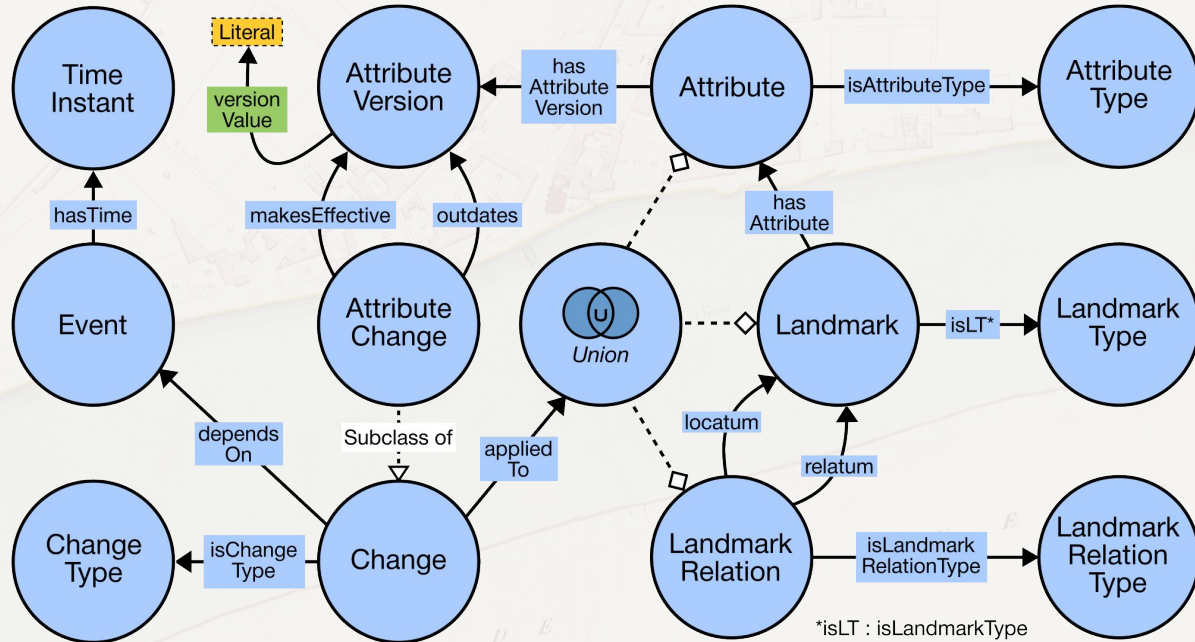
Literal

Time Instant

version Value

Attribute Version

has Attribute Version

Attribute

isAttributeType

Attribute Type

hasTime

makesEffective

outdates

has Attribute

Event

Attribute Change

U

Union

Landmark

isLT*

Landmark Type

locatum

depends On

Subclass of

applied To

relatum

Change Type

isChange Type

Change

Landmark Relation

isLandmark RelationType

Landmark Relation Type

*isLT : isLandmarkType